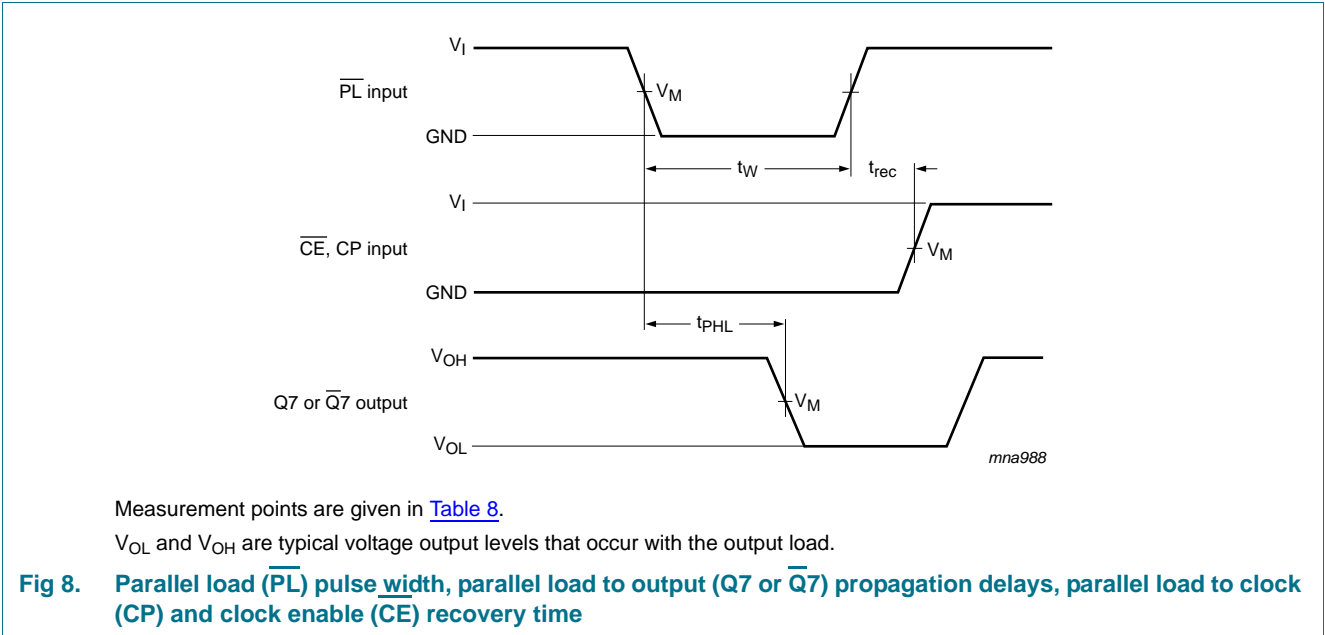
$V_I$

$\overline{PL}$ input

$V_M$

GND

$t_W$

$t_{rec}$

$V_I$

$\overline{CE}$, CP input

$V_M$

GND

$t_{PHL}$

$V_{OH}$

Q7 or $\overline{Q}7$ output

$V_M$

$V_{OL}$

mna988

Measurement points are given in Table 8.

$V_{OL}$ and $V_{OH}$ are typical voltage output levels that occur with the output load.

Fig 8. Parallel load ($\overline{PL}$) pulse width, parallel load to output (Q7 or $\overline{Q}7$) propagation delays, parallel load to clock (CP) and clock enable ($\overline{CE}$) recovery time